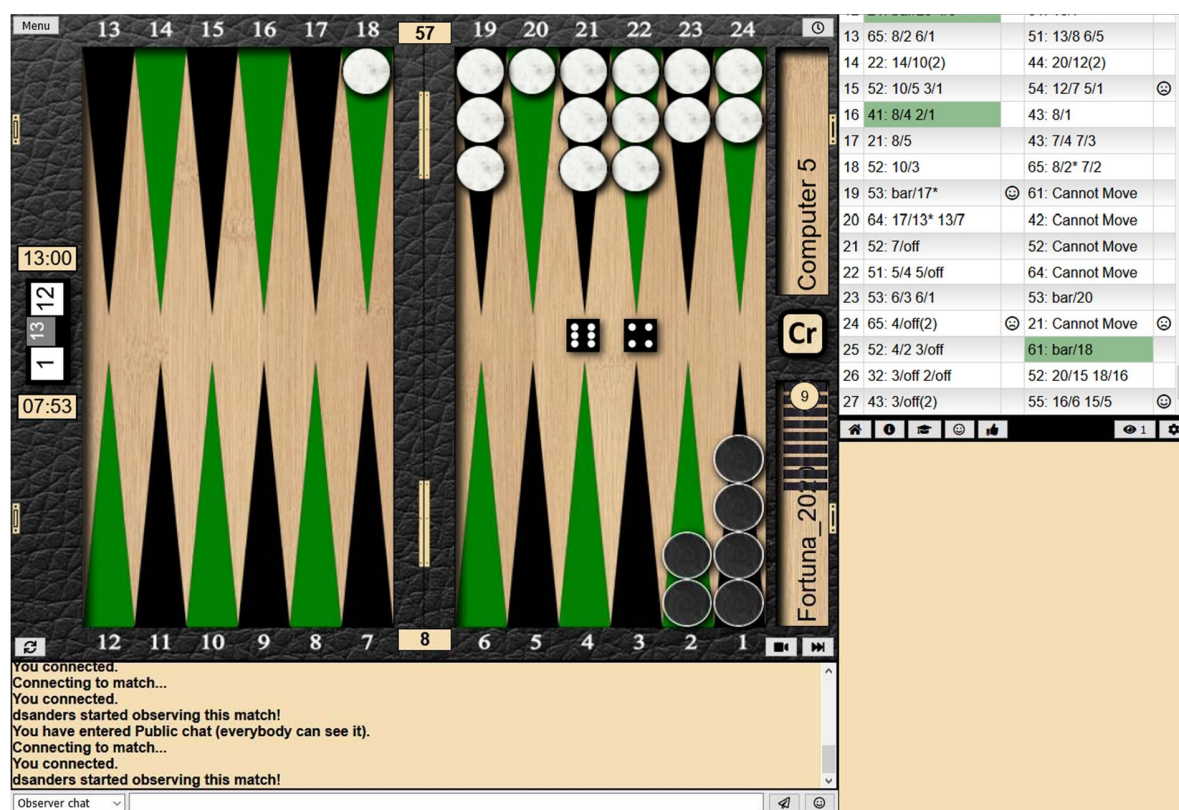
Menu

13 14 15 16 17 18 57 19 20 21 22 23 24

13:00
12
13
1
07:53

Computer 5
Cr
9
Fortuna_20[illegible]

12 11 10 9 8 7 8 6 5 4 3 2 1

| | | | |
|---|---|---|---|
| 13 | 65: 8/2 6/1 | 51: 13/8 6/5 | |
| 14 | 22: 14/10(2) | 44: 20/12(2) | |
| 15 | 52: 10/5 3/1 | 54: 12/7 5/1 | ☹ |
| 16 | 41: 8/4 2/1 | 43: 8/1 | |
| 17 | 21: 8/5 | 43: 7/4 7/3 | |
| 18 | 52: 10/3 | 65: 8/2* 7/2 | |
| 19 | 53: bar/17* ☺ | 61: Cannot Move | |
| 20 | 64: 17/13* 13/7 | 42: Cannot Move | |
| 21 | 52: 7/off | 52: Cannot Move | |
| 22 | 51: 5/4 5/off | 64: Cannot Move | |
| 23 | 53: 6/3 6/1 | 53: bar/20 | |
| 24 | 65: 4/off(2) ☹ | 21: Cannot Move | ☹ |
| 25 | 52: 4/2 3/off | 61: bar/18 | |
| 26 | 32: 3/off 2/off | 52: 20/15 18/16 | |
| 27 | 43: 3/off(2) | 55: 16/6 15/5 | ☺ |

1

You connected.
Connecting to match...
You connected.
dsanders started observing this match!
You have entered Public chat (everybody can see it).
Connecting to match...
You connected.
dsanders started observing this match!

Observer chat